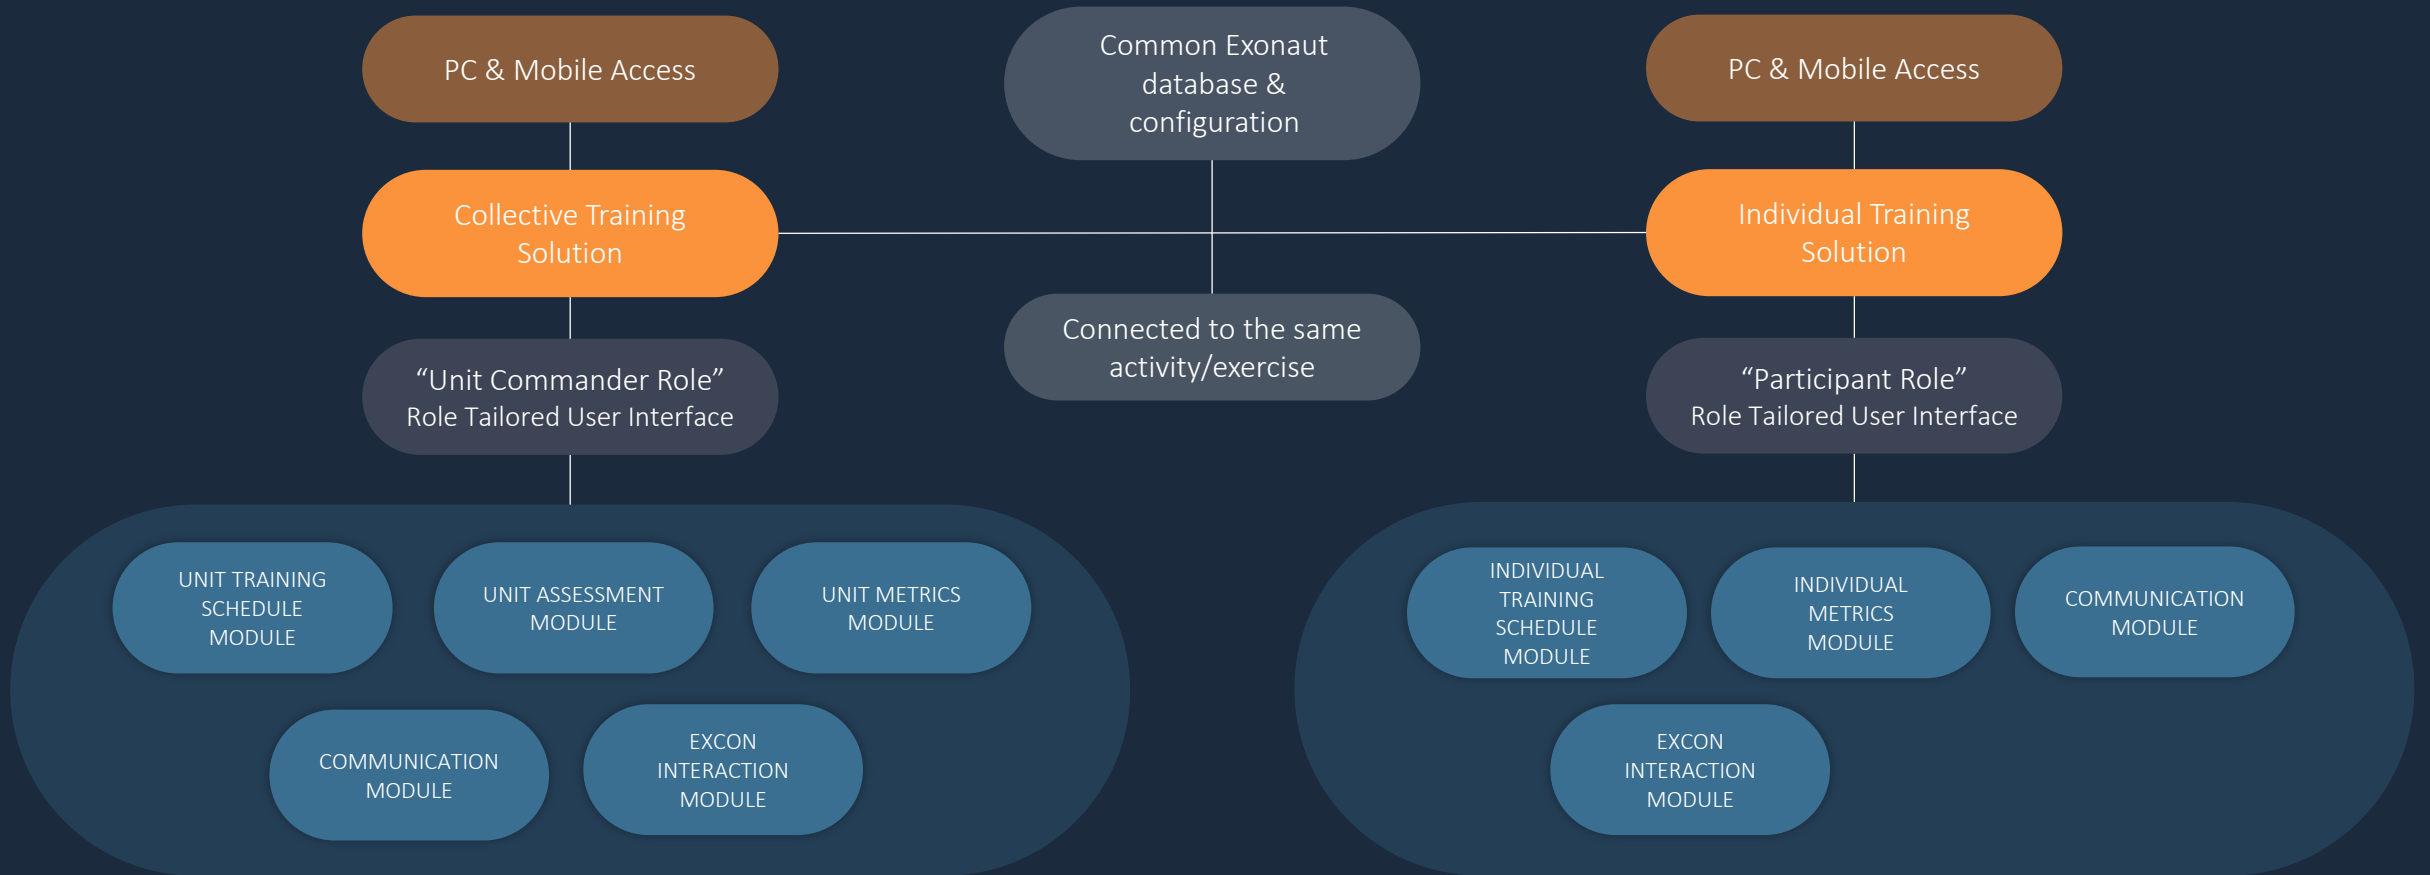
PC & Mobile Access

Common Exonaut database & configuration

PC & Mobile Access

Collective Training Solution

Individual Training Solution

"Unit Commander Role" Role Tailored User Interface

Connected to the same activity/exercise

"Participant Role" Role Tailored User Interface

UNIT TRAINING SCHEDULE MODULE

UNIT ASSESSMENT MODULE

UNIT METRICS MODULE

COMMUNICATION MODULE

EXCON INTERACTION MODULE

INDIVIDUAL TRAINING SCHEDULE MODULE

INDIVIDUAL METRICS MODULE

COMMUNICATION MODULE

EXCON INTERACTION MODULE